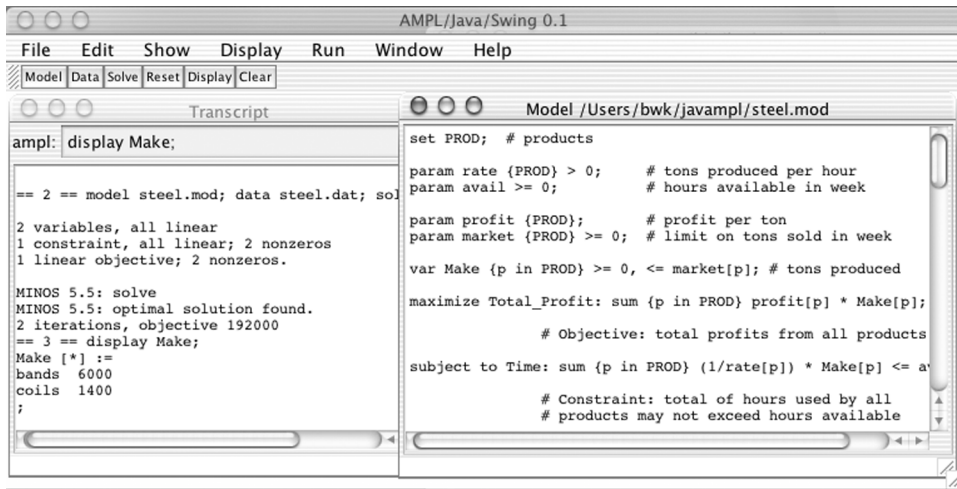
AMPL/Java/Swing 0.1

File Edit Show Display Run Window Help

Model Data Solve Reset Display Clear

Transcript

ampl: display Make;

== 2 == model steel.mod; data steel.dat; sol

2 variables, all linear
1 constraint, all linear; 2 nonzeros
1 linear objective; 2 nonzeros.

MINOS 5.5: solve
MINOS 5.5: optimal solution found.
2 iterations, objective 192000
== 3 == display Make;
Make [*] :=
bands 6000
coils 1400
;

Model /Users/bwk/javampl/steel.mod

set PROD; # products

param rate {PROD} > 0; # tons produced per hour
param avail >= 0; # hours available in week

param profit {PROD}; # profit per ton
param market {PROD} >= 0; # limit on tons sold in week

var Make {p in PROD} >= 0, <= market[p]; # tons produced

maximize Total_Profit: sum {p in PROD} profit[p] * Make[p];

# Objective: total profits from all products

subject to Time: sum {p in PROD} (1/rate[p]) * Make[p] <= a

# Constraint: total of hours used by all
# products may not exceed hours available